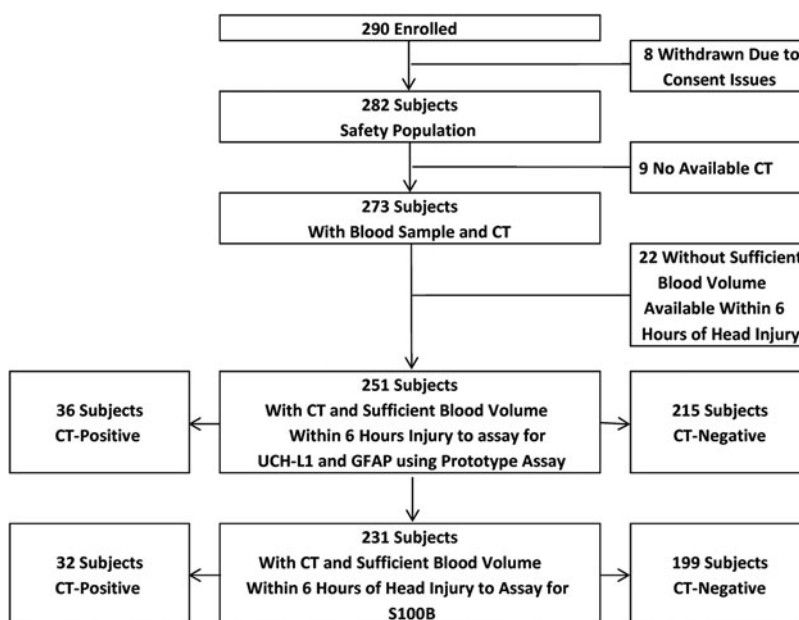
290 Enrolled

8 Withdrawn Due to Consent Issues

282 Subjects
Safety Population

9 No Available CT

273 Subjects
With Blood Sample and CT

22 Without Sufficient Blood Volume Available Within 6 Hours of Head Injury

36 Subjects
CT-Positive

251 Subjects
With CT and Sufficient Blood Volume Within 6 Hours Injury to assay for UCH-L1 and GFAP using Prototype Assay

215 Subjects
CT-Negative

32 Subjects
CT-Positive

231 Subjects
With CT and Sufficient Blood Volume Within 6 Hours of Head Injury to Assay for S100B

199 Subjects
CT-Negative